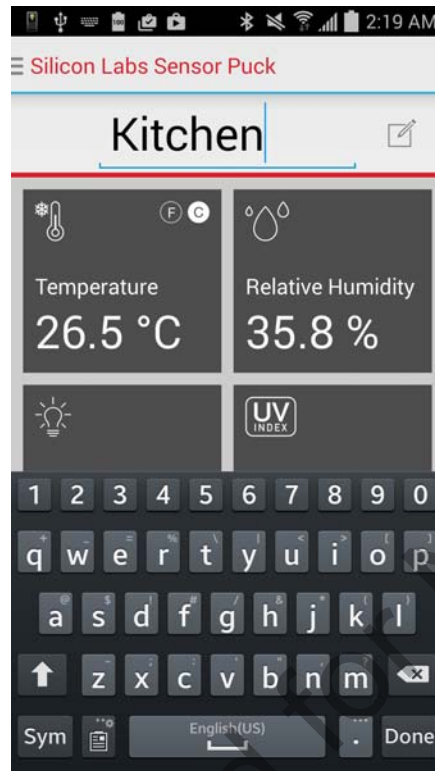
2:19 AM

Silicon Labs Sensor Puck

Kitchen

F C

Temperature
26.5 °C

Relative Humidity
35.8 %

UV INDEX

1 2 3 4 5 6 7 8 9 0
q w e r t y u i o p
a s d f g h j k l
z x c v b n m
Sym English(US) . Done